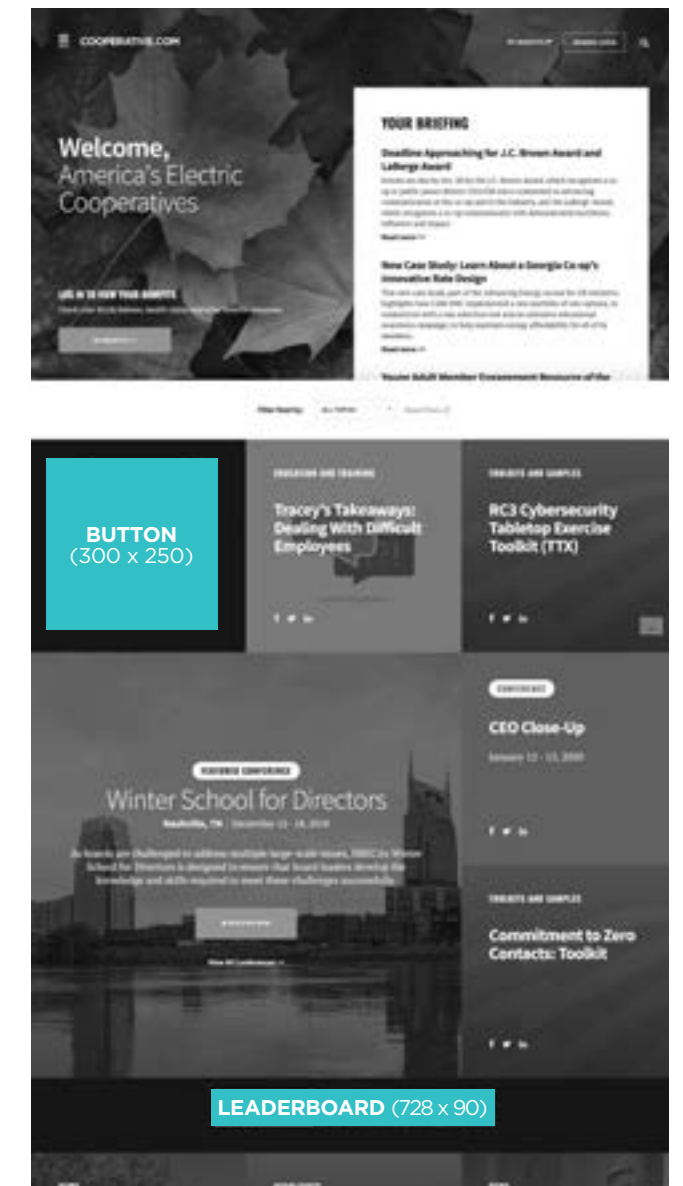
COOPERATIVE.COM

Welcome,
America's Electric Cooperatives

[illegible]

YOUR BRIEFING

Deadline Approaching for J.C. Brown Award and Ladlerge Award

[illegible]

Read more

New Case Study: Learn About a Georgia Co-op's Innovative Rate Design

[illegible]

Read more

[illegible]

BUTTON
(300 x 250)

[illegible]

Tracey's Takeaways: Dealing With Difficult Employees

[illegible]

RC3 Cybersecurity Tabletop Exercise Toolkit (TTX)

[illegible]

CEO Close-Up

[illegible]

Winter School for Directors

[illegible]

Commitment to Zero Contacts: Toolkit

LEADERBOARD (728 x 90)